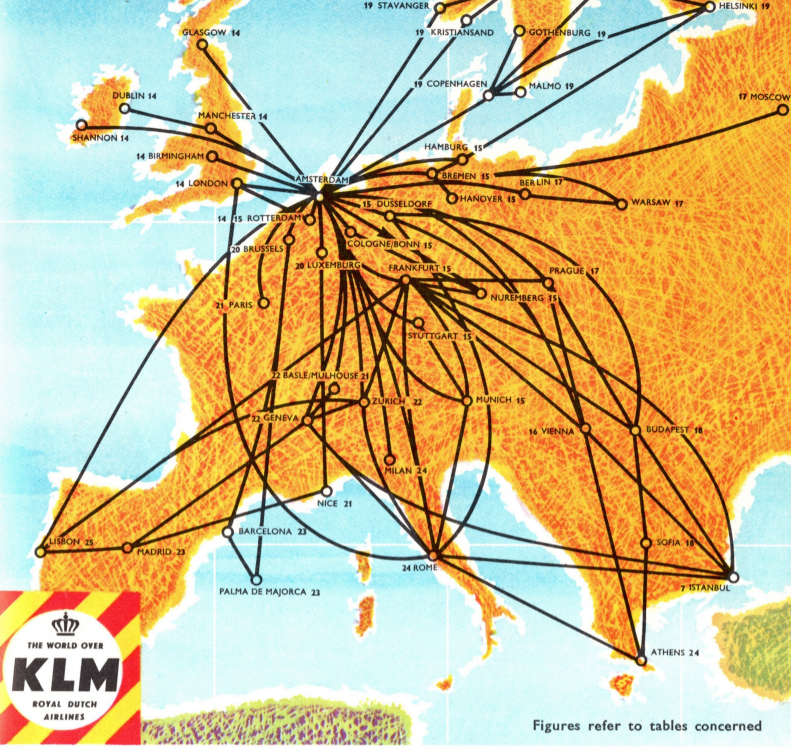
19 STAVANGER
HELSINKI 19
GLASGOW 14
19 KRISTIANSAND
GOTHENBURG 19
19 COPENHAGEN
MALMO 19
DUBLIN 14
17 MOSCOW
MANCHESTER 14
SHANNON 14
HAMBURG 15
14 BIRMINGHAM
AMSTERDAM
BREMEN 15
14 LONDON
BERLIN 17
HANOVER 15
WARSAW 17
14 15 ROTTERDAM
15 DUSSELDORF
20 BRUSSELS
COLOGNE/BONN 15
20 LUXEMBURG
FRANKFURT 15
PRAGUE 17
21 PARIS
NUREMBERG 15
STUTTGART 15
22 BASLE/MULHOUSE 21
ZURICH 22
MUNICH 15
22 GENEVA
16 VIENNA
BUDAPEST 18
MILAN 24
NICE 21
BARCELONA 23
SOFIA 18
LISBON 25
MADRID 23
24 ROME
7 ISTANBUL
PALMA DE MAJORCA 23
ATHENS 24
THE WORLD OVER
KLM
ROYAL DUTCH AIRLINES
Figures refer to tables concerned